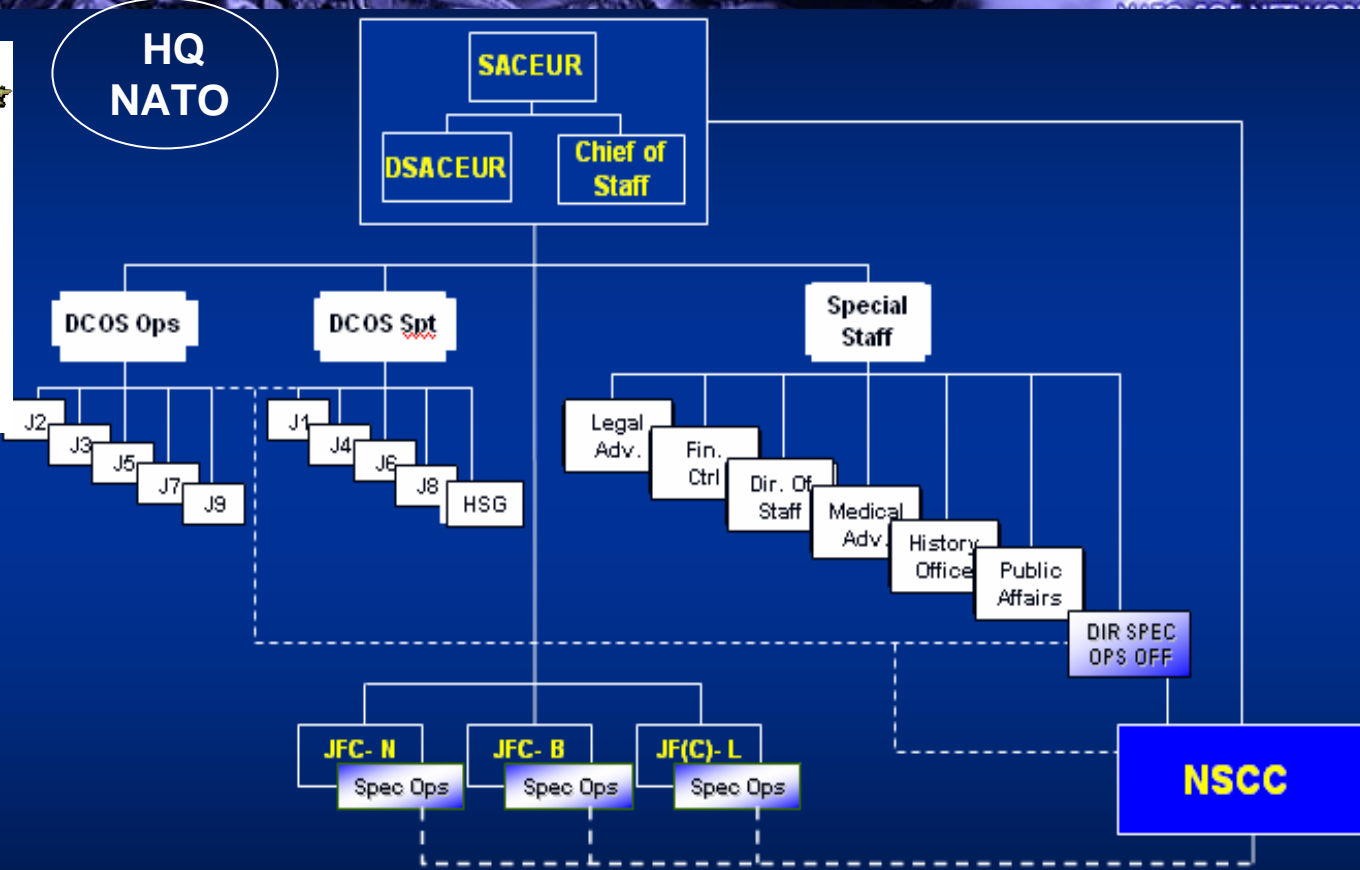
HQ NATO

SACEUR

DSACEUR

Chief of Staff

DCOS Ops

DCOS Spt

Special Staff

J2

J3

J5

J7

J9

J1

J4

J6

J8

HSG

Legal Adv.

Fin. Ctrl

Dir. Of Staff

Medical Adv.

History Office

Public Affairs

DIR SPEC OPS OFF

JFC- N

Spec Ops

JFC- B

Spec Ops

JF(C)- L

Spec Ops

NSCC